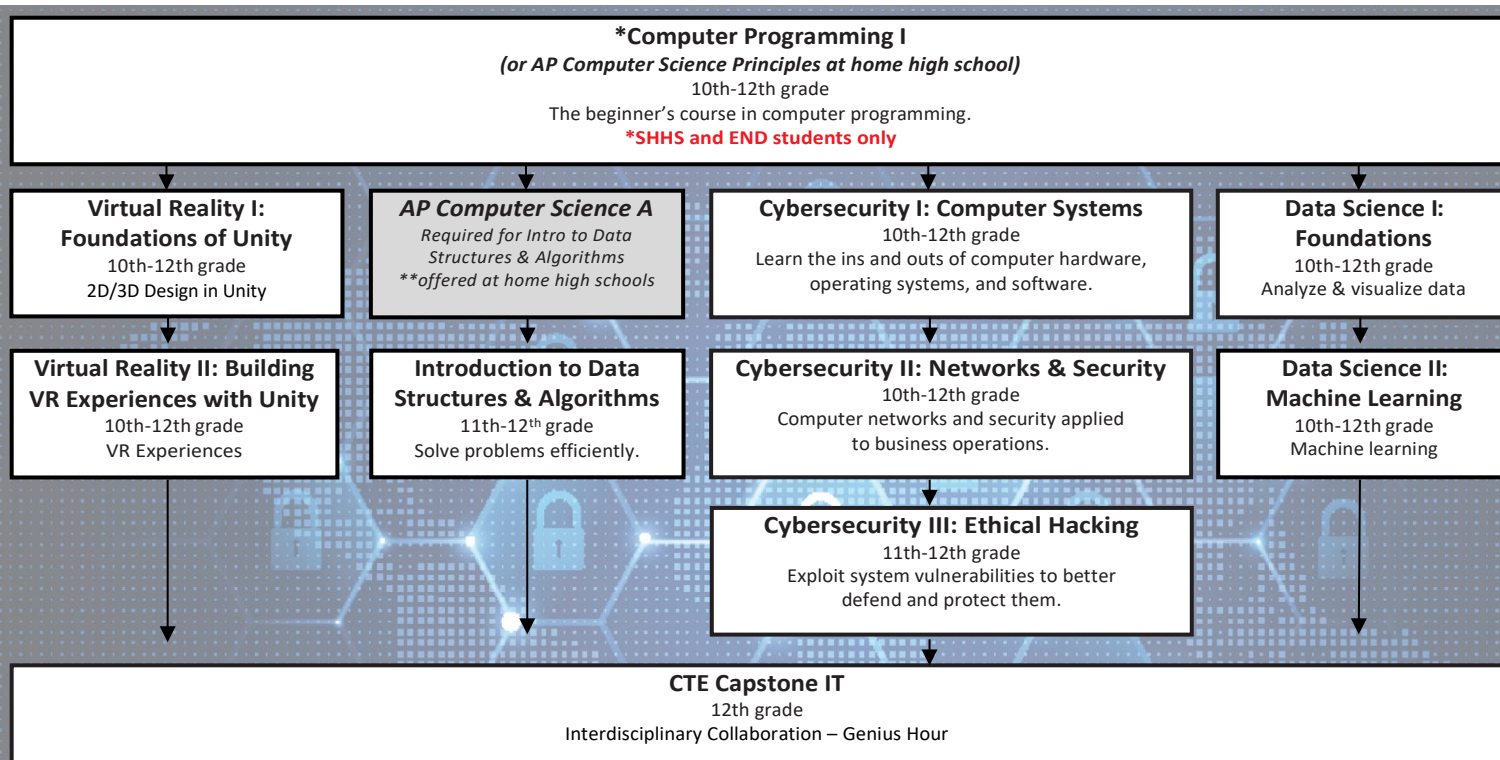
*Computer Programming I
(or AP Computer Science Principles at home high school)
10th-12th grade
The beginner's course in computer programming.
*SHHS and END students only

Virtual Reality I: Foundations of Unity
10th-12th grade
2D/3D Design in Unity

AP Computer Science A
Required for Intro to Data Structures & Algorithms
**offered at home high schools

Cybersecurity I: Computer Systems
10th-12th grade
Learn the ins and outs of computer hardware, operating systems, and software.

Data Science I: Foundations
10th-12th grade
Analyze & visualize data

Virtual Reality II: Building VR Experiences with Unity
10th-12th grade
VR Experiences

Introduction to Data Structures & Algorithms
11th-12$^{th}$ grade
Solve problems efficiently.

Cybersecurity II: Networks & Security
10th-12th grade
Computer networks and security applied to business operations.

Data Science II: Machine Learning
10th-12th grade
Machine learning

Cybersecurity III: Ethical Hacking
11th-12th grade
Exploit system vulnerabilities to better defend and protect them.

CTE Capstone IT
12th grade
Interdisciplinary Collaboration – Genius Hour